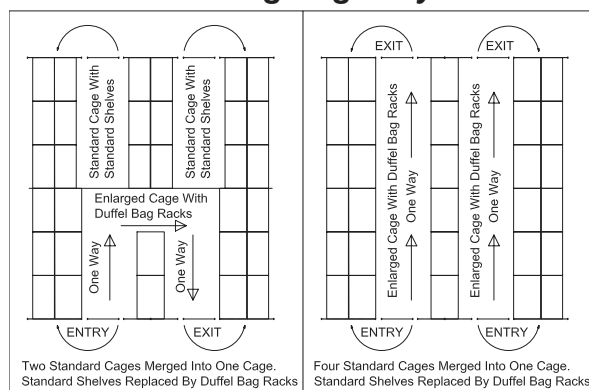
Standard Cage With Standard Shelves

Standard Cage With Standard Shelves

Enlarged Cage With Duffel Bag Racks

One Way

One Way

ENTRY

EXIT

Two Standard Cages Merged Into One Cage. Standard Shelves Replaced By Duffel Bag Racks

EXIT

EXIT

Enlarged Cage With Duffel Bag Racks

One Way

Enlarged Cage With Duffel Bag Racks

One Way

ENTRY

ENTRY

Four Standard Cages Merged Into One Cage. Standard Shelves Replaced By Duffel Bag Racks